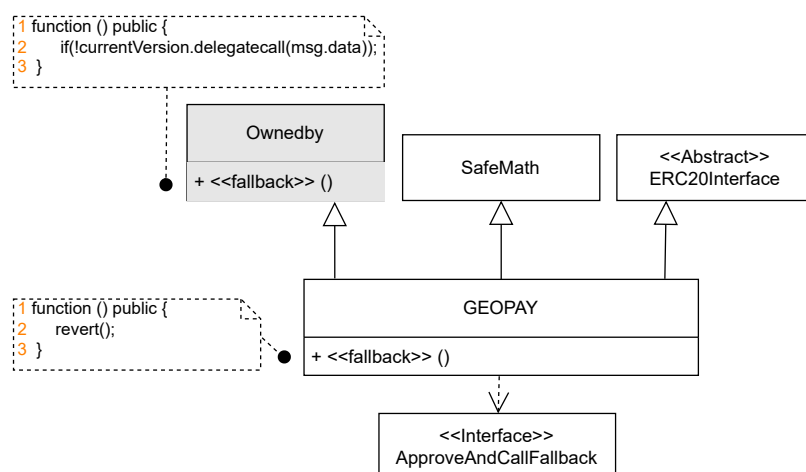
1 function () public {
2 if(!currentVersion.delegatecall(msg.data));
3 }

Ownedby

+ <<fallback>> ()

SafeMath

<<Abstract>>
ERC20Interface

1 function () public {
2 revert();
3 }

GEOPAY

+ <<fallback>> ()

<<Interface>>
ApproveAndCallFallback